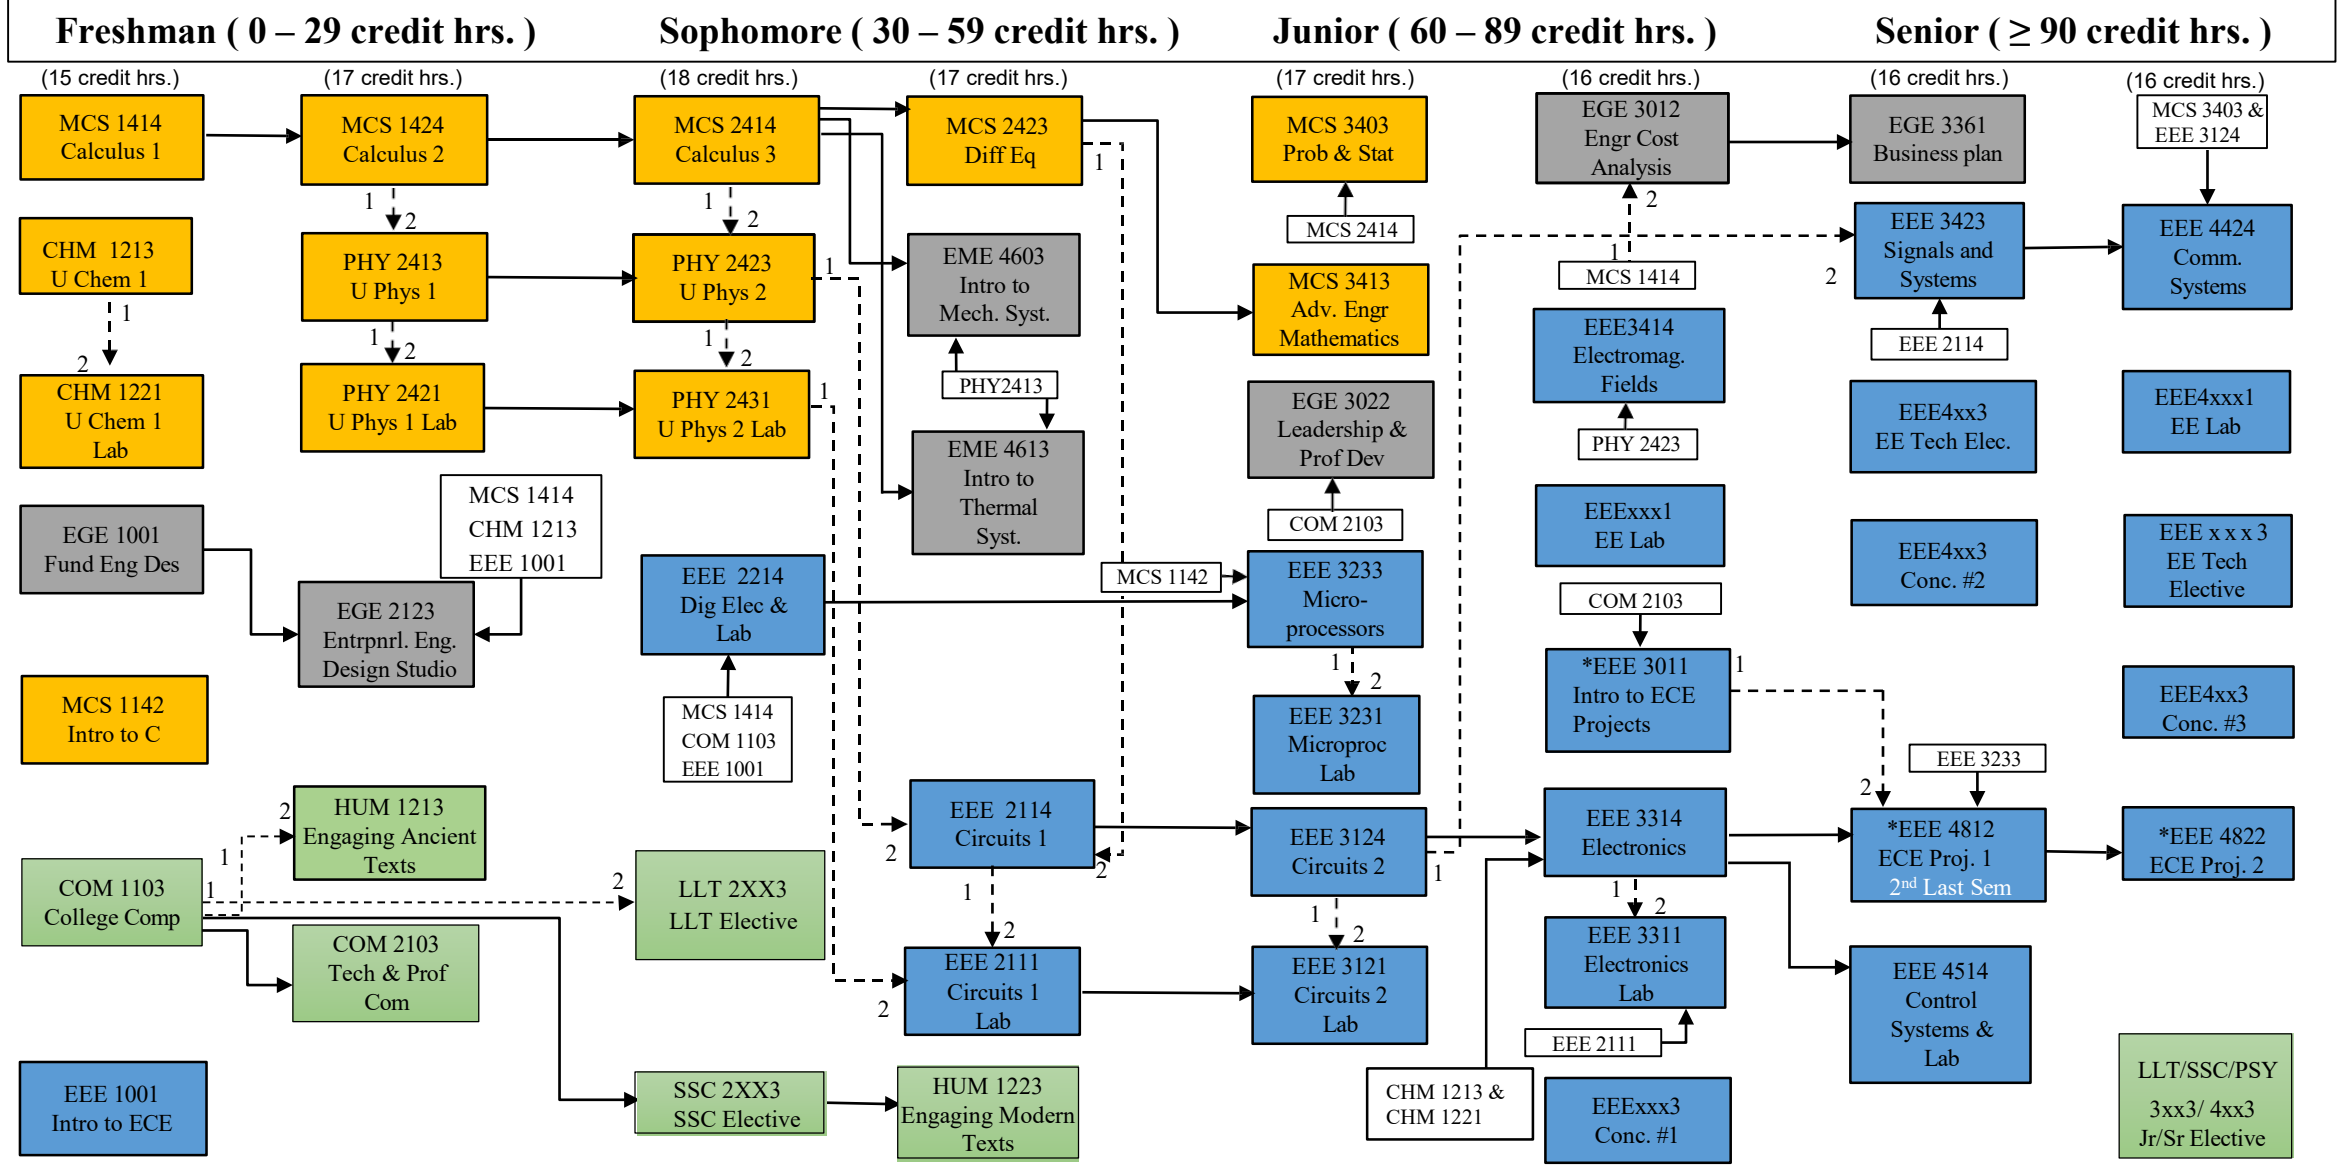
Freshman ( 0 – 29 credit hrs. ) Sophomore ( 30 – 59 credit hrs. ) Junior ( 60 – 89 credit hrs. ) Senior ( ≥ 90 credit hrs. )

(15 credit hrs.)

MCS 1414 Calculus 1

CHM 1213 U Chem 1

1

2

CHM 1221 U Chem 1 Lab

EGE 1001 Fund Eng Des

MCS 1142 Intro to C

COM 1103 College Comp

EEE 1001 Intro to ECE

(17 credit hrs.)

MCS 1424 Calculus 2

1 2

PHY 2413 U Phys 1

1 2

PHY 2421 U Phys 1 Lab

MCS 1414 CHM 1213 EEE 1001

EGE 2123 Entrpnrl. Eng. Design Studio

2

1

HUM 1213 Engaging Ancient Texts

1

COM 2103 Tech & Prof Com

SSC 2XX3 SSC Elective

(18 credit hrs.)

MCS 2414 Calculus 3

1 2

PHY 2423 U Phys 2

1

1 2

PHY 2431 U Phys 2 Lab

1

EEE 2214 Dig Elec & Lab

MCS 1414 COM 1103 EEE 1001

2

LLT 2XX3 LLT Elective

HUM 1223 Engaging Modern Texts

(17 credit hrs.)

MCS 2423 Diff Eq

1

EME 4603 Intro to Mech. Syst.

PHY2413

EME 4613 Intro to Thermal Syst.

EEE 2114 Circuits 1

2

2

1 2

EEE 2111 Circuits 1 Lab

2

(17 credit hrs.)

MCS 3403 Prob & Stat

MCS 2414

MCS 3413 Adv. Engr Mathematics

EGE 3022 Leadership & Prof Dev

COM 2103

MCS 1142

EEE 3233 Micro-processors

1 2

EEE 3231 Microproc Lab

EEE 3124 Circuits 2

1

1 2

EEE 3121 Circuits 2 Lab

(16 credit hrs.)

EGE 3012 Engr Cost Analysis

2

1

MCS 1414

EEE3414 Electromag. Fields

PHY 2423

EEExxx1 EE Lab

COM 2103

*EEE 3011 Intro to ECE Projects

1

EEE 3314 Electronics

1 2

EEE 3311 Electronics Lab

EEE 2111

CHM 1213 & CHM 1221

EEExxx3 Conc. #1

(16 credit hrs.)

EGE 3361 Business plan

2

EEE 3423 Signals and Systems

EEE 2114

EEE4xx3 EE Tech Elec.

EEE4xx3 Conc. #2

EEE 3233

2

*EEE 4812 ECE Proj. 1 2$^{nd}$ Last Sem

EEE 4514 Control Systems & Lab

(16 credit hrs.)

MCS 3403 & EEE 3124

EEE 4424 Comm. Systems

EEE4xxx1 EE Lab

EEE x x x 3 EE Tech Elective

EEE4xx3 Conc. #3

*EEE 4822 ECE Proj. 2

LLT/SSC/PSY 3xx3/ 4xx3 Jr/Sr Elective